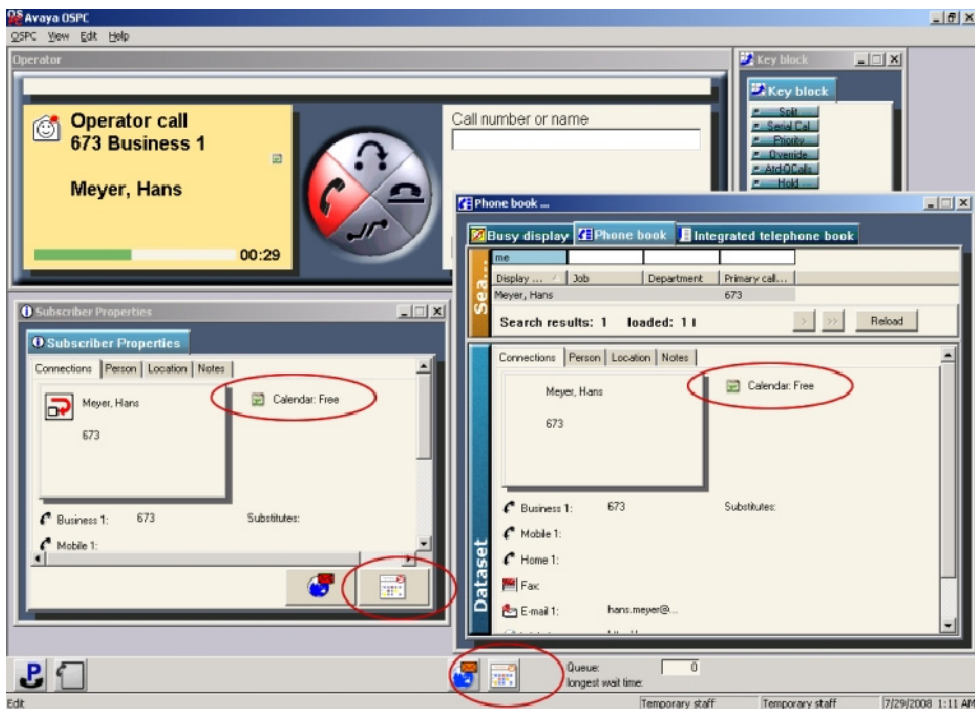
Avaya OSPC

OSPC View Edit Help

Operator

Operator call
673 Business 1

Meyer, Hans

00:29

Call number or name

Key block

Key block

Split
Serial Cal
Priority
Override
Atd-0Calls
Hold

Phone book ...

Busy display | Phone book | Integrated telephone book

me

Display ... | Job | Department | Primary call...

Meyer, Hans | | | 673

Sea...

Search results: 1 loaded: 1

Reload

Connections | Person | Location | Notes

Meyer, Hans

673

Calendar: Free

Business 1: 673

Substitutes:

Mobile 1:

Home 1:

Fax

E-mail 1: hans.meyer@...

Dataset

Subscriber Properties

Subscriber Properties

Connections | Person | Location | Notes

Meyer, Hans

673

Calendar: Free

Business 1: 673

Substitutes:

Mobile 1:

Queue: 0
longest wait time:

Edit

Temporary staff | Temporary staff | 7/29/2008 1:11 AM